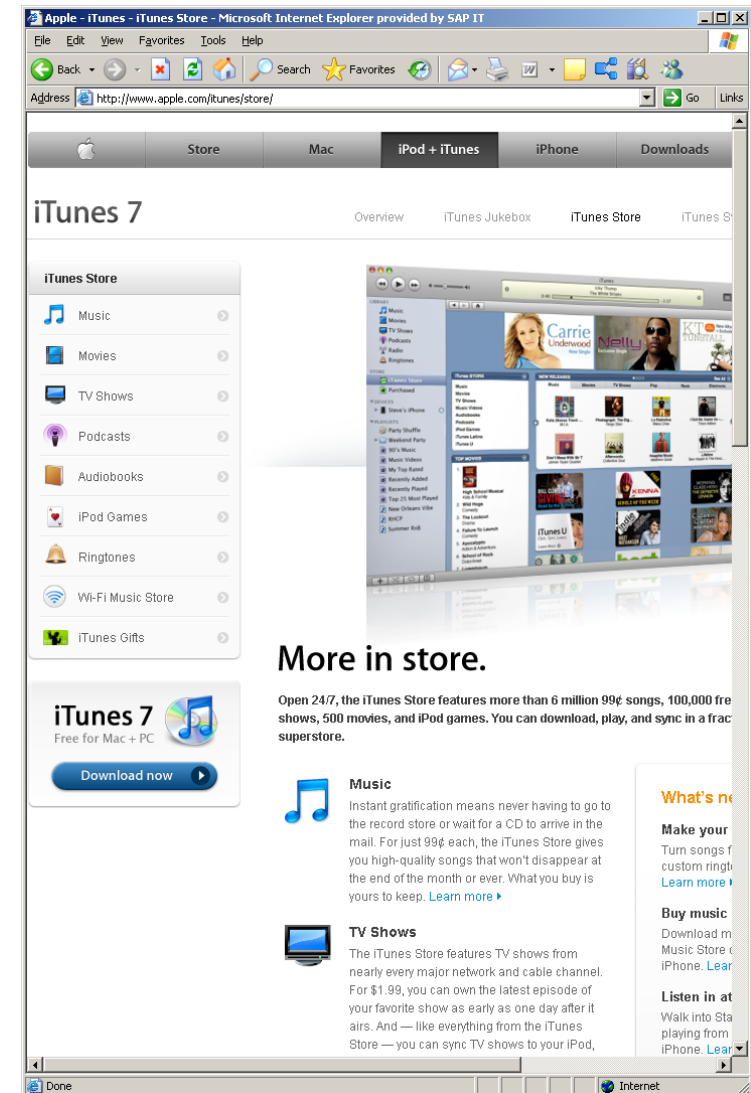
Apple - iTunes - iTunes Store - Microsoft Internet Explorer provided by SAP IT

File Edit View Favorites Tools Help

Back Search Favorites

Address http://www.apple.com/itunes/store/ Go Links

Store Mac iPod + iTunes iPhone Downloads

iTunes 7

Overview iTunes Jukebox iTunes Store iTunes S

iTunes Store

Music

Movies

TV Shows

Podcasts

Audiobooks

iPod Games

Ringtones

Wi-Fi Music Store

iTunes Gifts

iTunes 7
Free for Mac + PC

Download now

More in store.

Open 24/7, the iTunes Store features more than 6 million 99¢ songs, 100,000 fre shows, 500 movies, and iPod games. You can download, play, and sync in a fract superstore.

Music
Instant gratification means never having to go to the record store or wait for a CD to arrive in the mail. For just 99¢ each, the iTunes Store gives you high-quality songs that won't disappear at the end of the month or ever. What you buy is yours to keep. Learn more

TV Shows
The iTunes Store features TV shows from nearly every major network and cable channel. For $1.99, you can own the latest episode of your favorite show as early as one day after it airs. And — like everything from the iTunes Store — you can sync TV shows to your iPod,

What's ne

Make your
Turn songs f
custom ringt
Learn more

Buy music
Download m
Music Store
iPhone. Lear

Listen in at
Walk into Sta
playing from
iPhone. Lear

Done Internet